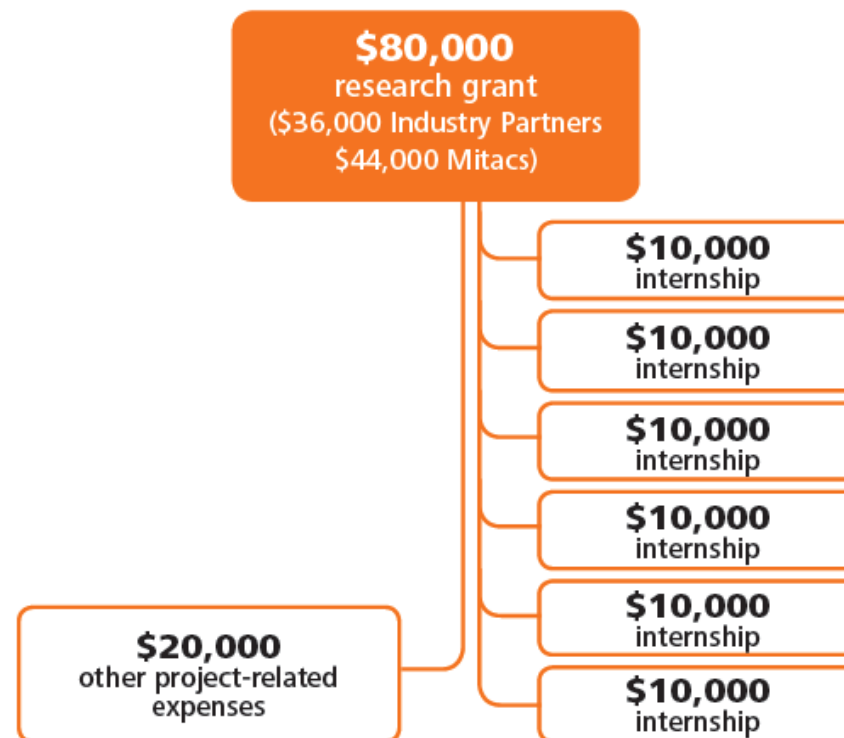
$80,000
research grant
($36,000 Industry Partners
$44,000 Mitacs)

$10,000
internship

$10,000
internship

$10,000
internship

$10,000
internship

$10,000
internship

$10,000
internship

$20,000
other project-related expenses